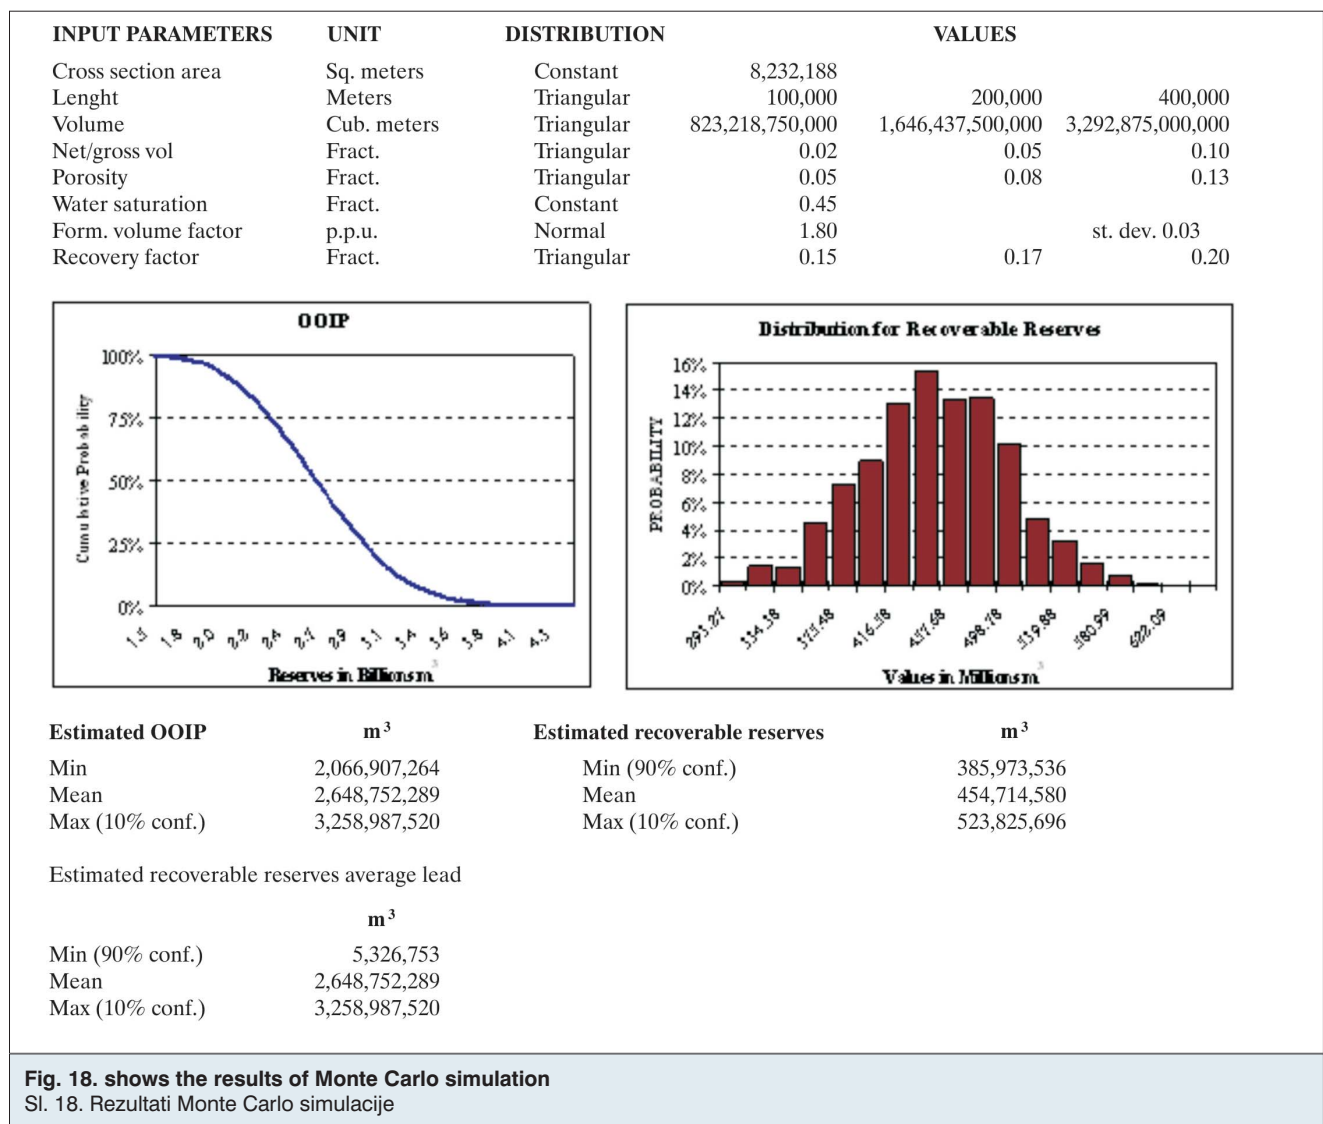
| INPUT PARAMETERS | UNIT | DISTRIBUTION | VALUES | | |
|---|---|---|---|---|---|
| Cross section area | Sq. meters | Constant | 8,232,188 | | |
| Lenght | Meters | Triangular | 100,000 | 200,000 | 400,000 |
| Volume | Cub. meters | Triangular | 823,218,750,000 | 1,646,437,500,000 | 3,292,875,000,000 |
| Net/gross vol | Fract. | Triangular | 0.02 | 0.05 | 0.10 |
| Porosity | Fract. | Triangular | 0.05 | 0.08 | 0.13 |
| Water saturation | Fract. | Constant | 0.45 | | |
| Form. volume factor | p.p.u. | Normal | 1.80 | | st. dev. 0.03 |
| Recovery factor | Fract. | Triangular | 0.15 | 0.17 | 0.20 |

OOIP

100%
75%
50%
25%
0%

Cumulative Probability

1.5 1.8 2.0 2.2 2.4 2.7 2.9 3.1 3.4 3.6 3.8 4.1 4.3

Reserves in Billions m$^3$

Distribution for Recoverable Reserves

16%
14%
12%
10%
8%
6%
4%
2%
0%

PROBABILITY

293.27 334.38 375.48 416.58 457.68 498.78 539.88 580.99 622.09

Values in Millions m$^3$

| Estimated OOIP | m$^3$ |
|---|---|
| Min | 2,066,907,264 |
| Mean | 2,648,752,289 |
| Max (10% conf.) | 3,258,987,520 |

| Estimated recoverable reserves | m$^3$ |
|---|---|
| Min (90% conf.) | 385,973,536 |
| Mean | 454,714,580 |
| Max (10% conf.) | 523,825,696 |

Estimated recoverable reserves average lead

| | m$^3$ |
|---|---|
| Min (90% conf.) | 5,326,753 |
| Mean | 2,648,752,289 |
| Max (10% conf.) | 3,258,987,520 |

Fig. 18. shows the results of Monte Carlo simulation
Sl. 18. Rezultati Monte Carlo simulacije